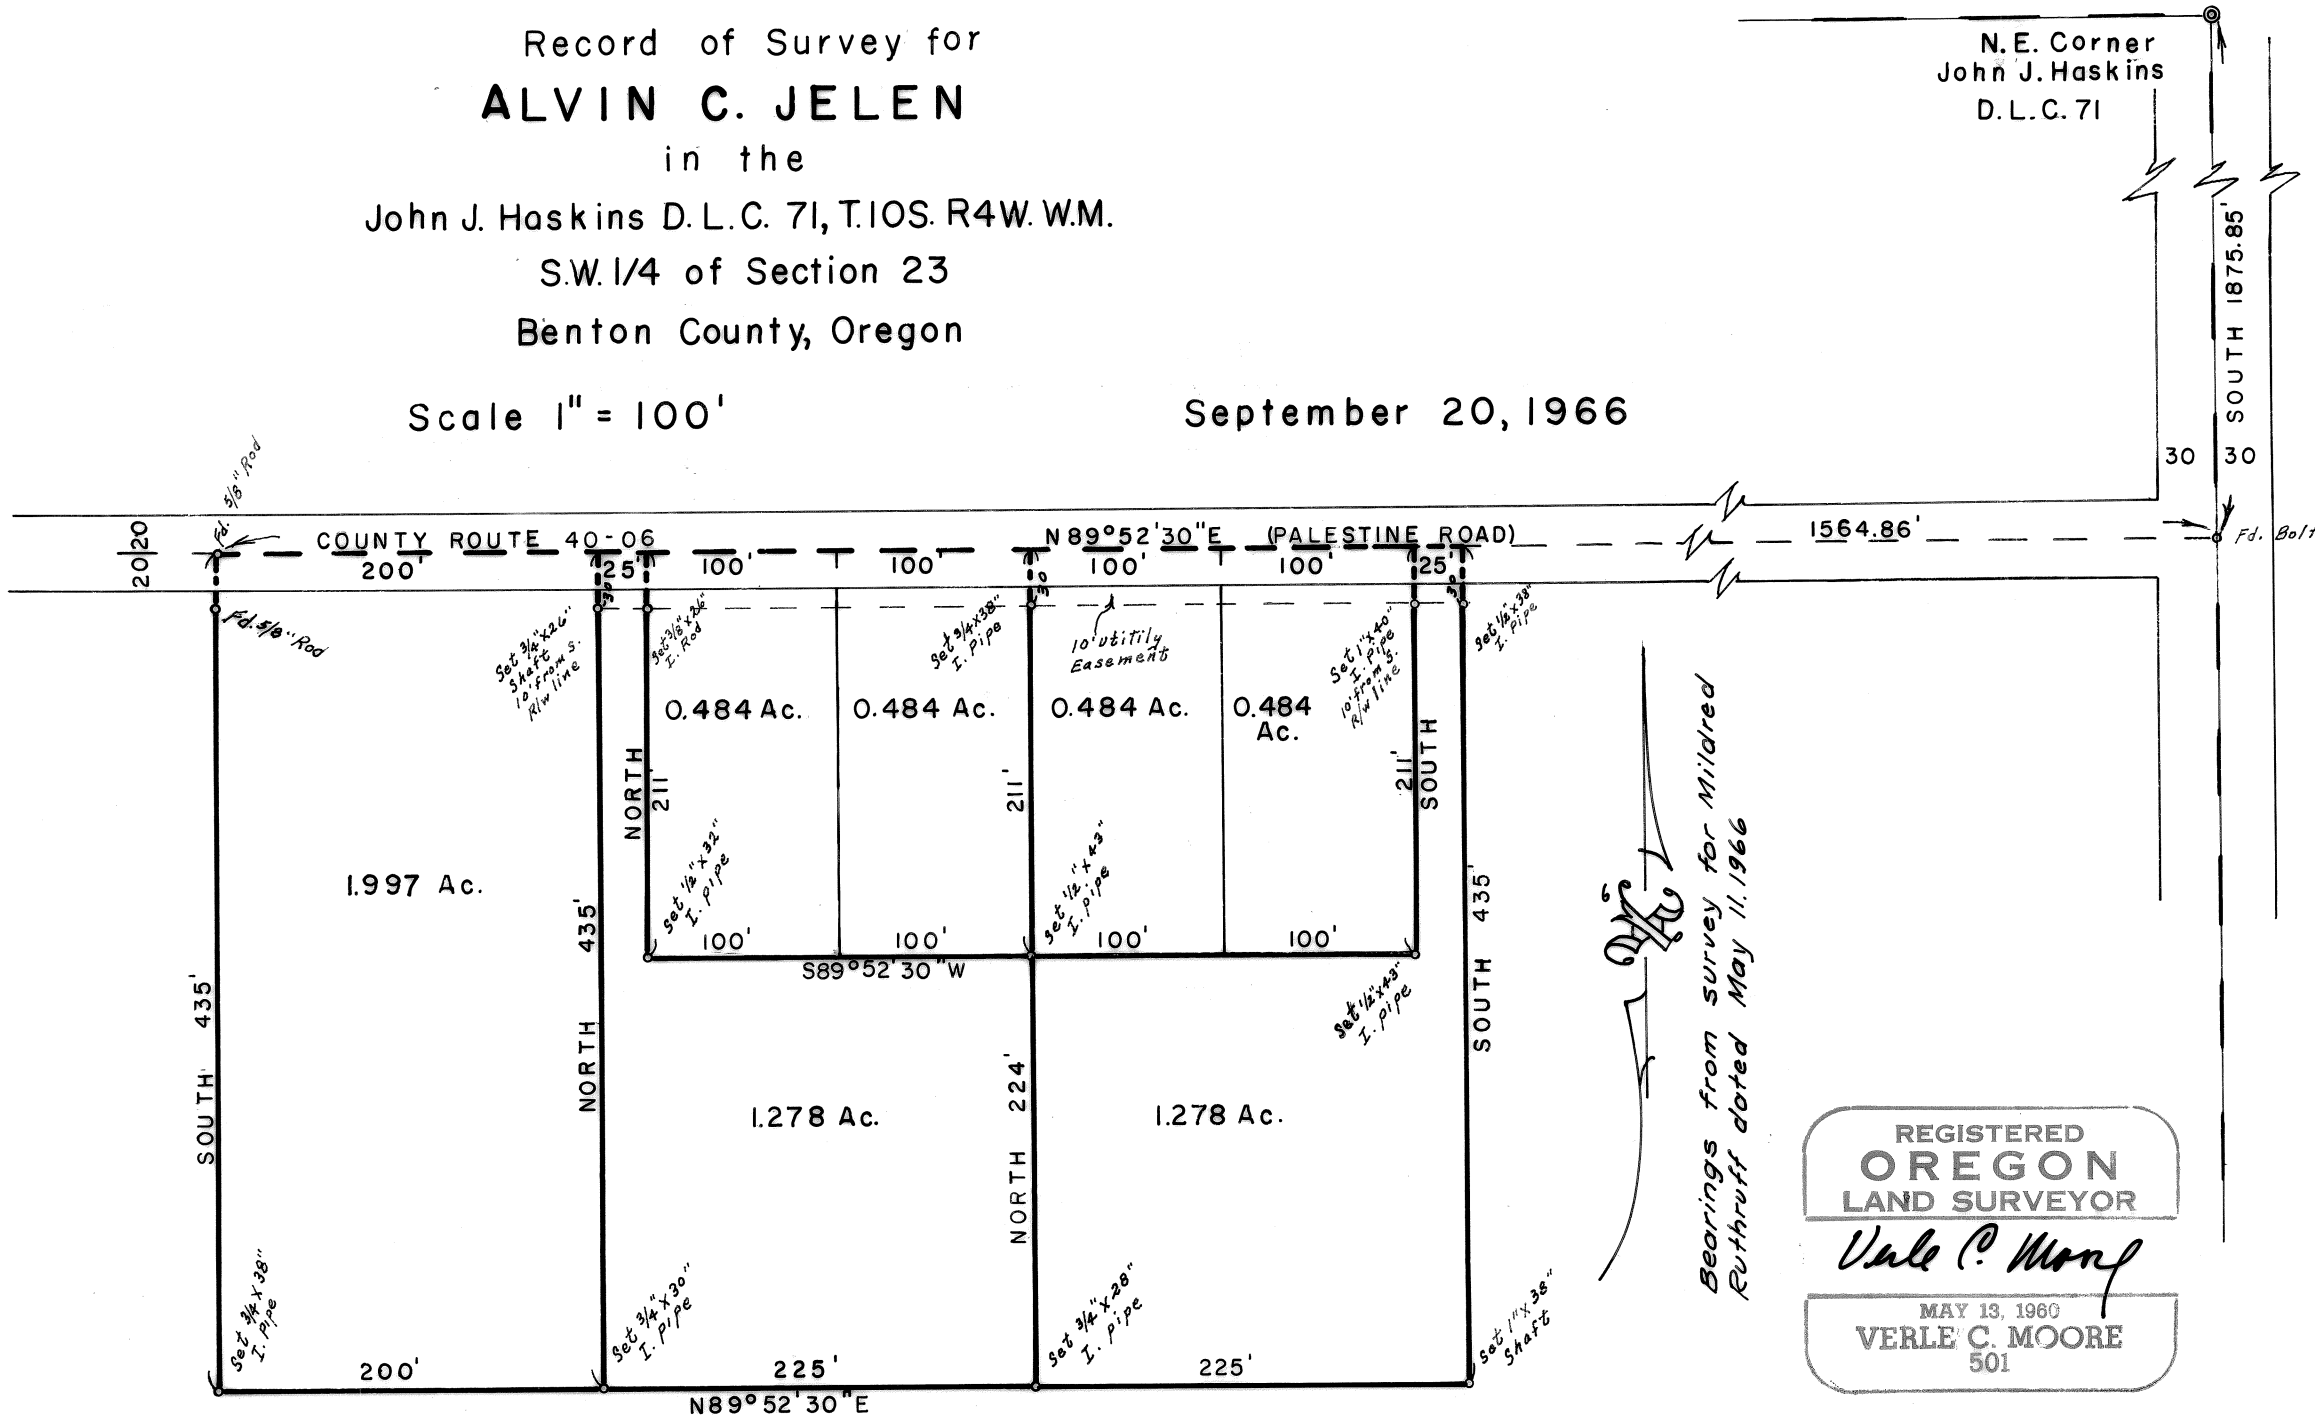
Record of Survey for
ALVIN C. JELEN
in the
John J. Haskins D.L.C. 71, T.10S. R4W. W.M.
S.W. 1/4 of Section 23
Benton County, Oregon

Scale 1" = 100'

September 20, 1966

N.E. Corner
John J. Haskins
D.L.C. 71

SOUTH 1875.85'

30 30

Fd. 5/8" Rod

20 20

COUNTY ROUTE 40-06

N 89°52'30"E (PALESTINE ROAD)

1564.86'

Fd. Bolt

200'

25'

100' 100' 100' 100'

25'

30 30 30

Fd. 5/8" Rod

Set 3/4"x26" Shaft 10' from S. R/w line

Set 3/8"x26" I. Rod

Set 3/4x38" I. Pipe

10' utility Easement

Set 1"x40" I. Pipe 10' from S. R/w line

Set 1/2"x38" I. Pipe

0.484 Ac. 0.484 Ac. 0.484 Ac. 0.484 Ac.

NORTH 211

211'

211' SOUTH

1.997 Ac.

Set 1/2"x32" I. pipe

Set 1/2"x43" I. pipe

435'

100' 100' 100' 100'

S89°52'30"W

Set 1/2"x43" I. pipe

SOUTH 435

SOUTH 435'

NORTH

1.278 Ac.

NORTH 224'

1.278 Ac.

Bearings from survey for Mildred Ruthruff dated May 11, 1966

REGISTERED
OREGON
LAND SURVEYOR
Verle C. Moore
MAY 13, 1960
VERLE C. MOORE
501

Set 3/4x38" I. Pipe

Set 3/4"x30" I. pipe

Set 3/4"x28" I. pipe

Set 1"x38" Shaft

200'

225'

225'

N89°52'30"E